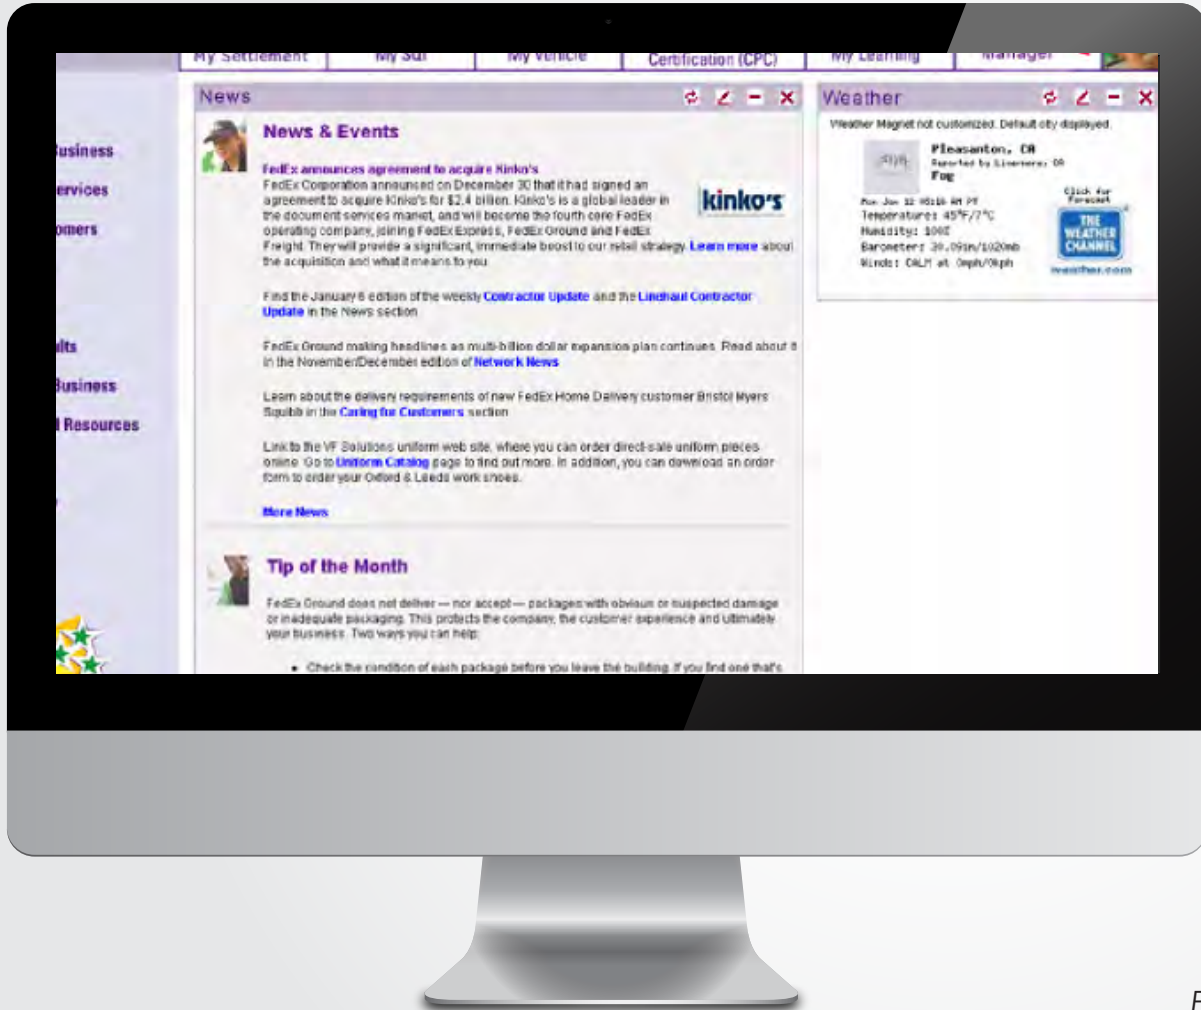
My Settlement | My Sci | My Vehicle | Certification (CPC) | My Learning | Manager

usiness
ervices
omers
lts
Business
Resources

News

News & Events

FedEx announces agreement to acquire Kinko's
FedEx Corporation announced on December 30 that it had signed an agreement to acquire Kinko's for $2.4 billion. Kinko's is a global leader in the document services market, and will become the fourth core FedEx operating company, joining FedEx Express, FedEx Ground and FedEx Freight. They will provide a significant, immediate boost to our retail strategy. Learn more about the acquisition and what it means to you.

kinko's

Find the January 6 edition of the weekly Contractor Update and the Linehaul Contractor Update in the News section

FedEx Ground making headlines as multi-billion dollar expansion plan continues. Read about it in the November/December edition of Network News

Learn about the delivery requirements of new FedEx Home Delivery customer Bristol Myers Squibb in the Caring for Customers section

Link to the VF Solutions uniform web site, where you can order direct-sale uniform pieces online. Go to Uniform Catalog page to find out more. In addition, you can download an order form to order your Oxford & Leeds work shoes.

More News

Tip of the Month

FedEx Ground does not deliver — nor accept — packages with obvious or suspected damage or inadequate packaging. This protects the company, the customer experience and ultimately your business. Two ways you can help:

• Check the condition of each package before you leave the building. If you find one that's

Weather

Weather Magnet not customized. Default city displayed.

Pleasanton, CA
Reported by Livermore, CA
Fog

Mon Jan 12 05:16 AM PT
Temperature: 45°F/7°C
Humidity: 100%
Barometer: 30.09in/1020mb
Wind: CALM at 0mph/0kph

Click for Forecast
THE WEATHER CHANNEL
weather.com

F